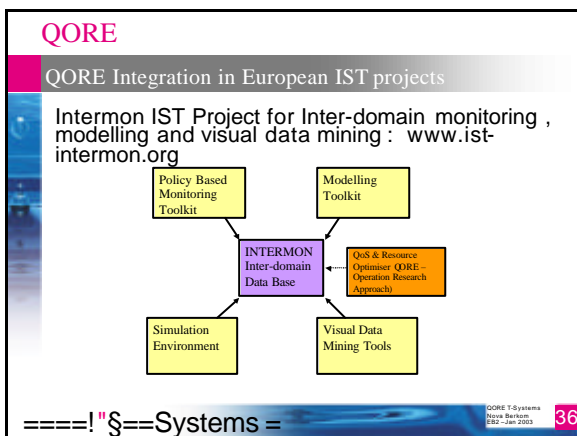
QORE

QORE Integration in European IST projects

Intermon IST Project for Inter-domain monitoring , modelling and visual data mining : www.ist-intermon.org

Policy Based Monitoring Toolkit

Modelling Toolkit

INTERMON Inter-domain Data Base

QoS & Resource Optimiser (QORE – Operation Research Approach)

Simulation Environment

Visual Data Mining Tools

====!"§==Systems =

QORE T-Systems Nova Berkom EB2 –Jan 2003

36